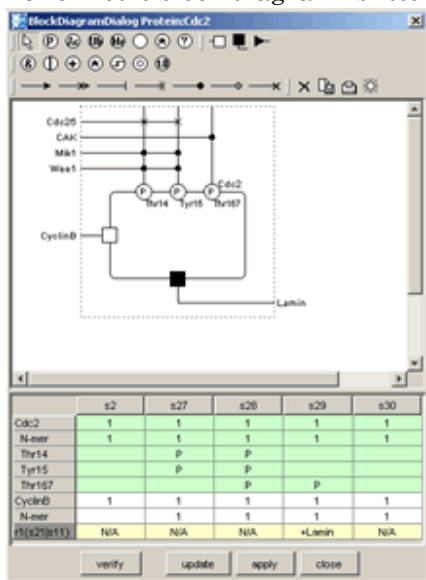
BlockDiagramDialog Protein:Cdc2

Cdc25
CAK
Mik1
Wee1
P
P
P
Cdc2
Thr14
Tyr15
Thr167
CyclinB
Lamin

|  | s2 | s27 | s28 | s29 | s30 |
|---|---|---|---|---|---|
| Cdc2 | 1 | 1 | 1 | 1 | 1 |
| N-mer | 1 | 1 | 1 | 1 | 1 |
| Thr14 |  | P | P |  |  |
| Tyr15 |  | P | P |  |  |
| Thr167 |  |  | P | P |  |
| CyclinB | 1 | 1 | 1 | 1 | 1 |
| N-mer |  | 1 | 1 | 1 | 1 |
| r1(s21|s11) | N/A | N/A | N/A | +Lamin | N/A |

verify
update
apply
close